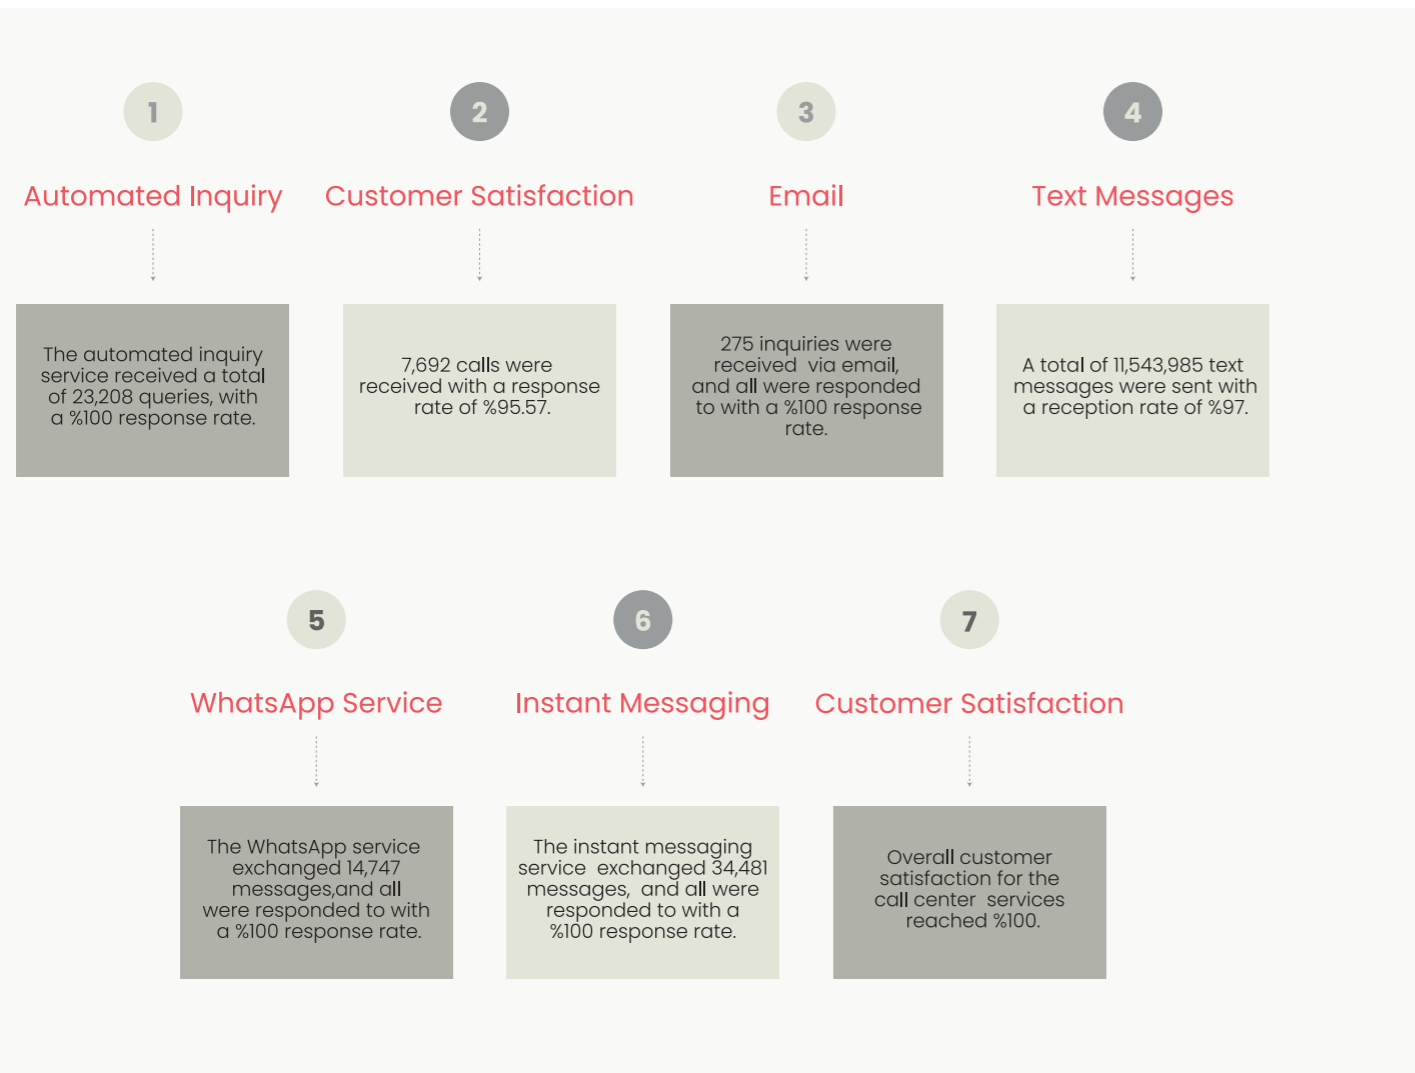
1

Automated Inquiry

The automated inquiry service received a total of 23,208 queries, with a %100 response rate.

2

Customer Satisfaction

7,692 calls were received with a response rate of %95.57.

3

Email

275 inquiries were received via email, and all were responded to with a %100 response rate.

4

Text Messages

A total of 11,543,985 text messages were sent with a reception rate of %97.

5

WhatsApp Service

The WhatsApp service exchanged 14,747 messages,and all were responded to with a %100 response rate.

6

Instant Messaging

The instant messaging service exchanged 34,481 messages, and all were responded to with a %100 response rate.

7

Customer Satisfaction

Overall customer satisfaction for the call center services reached %100.